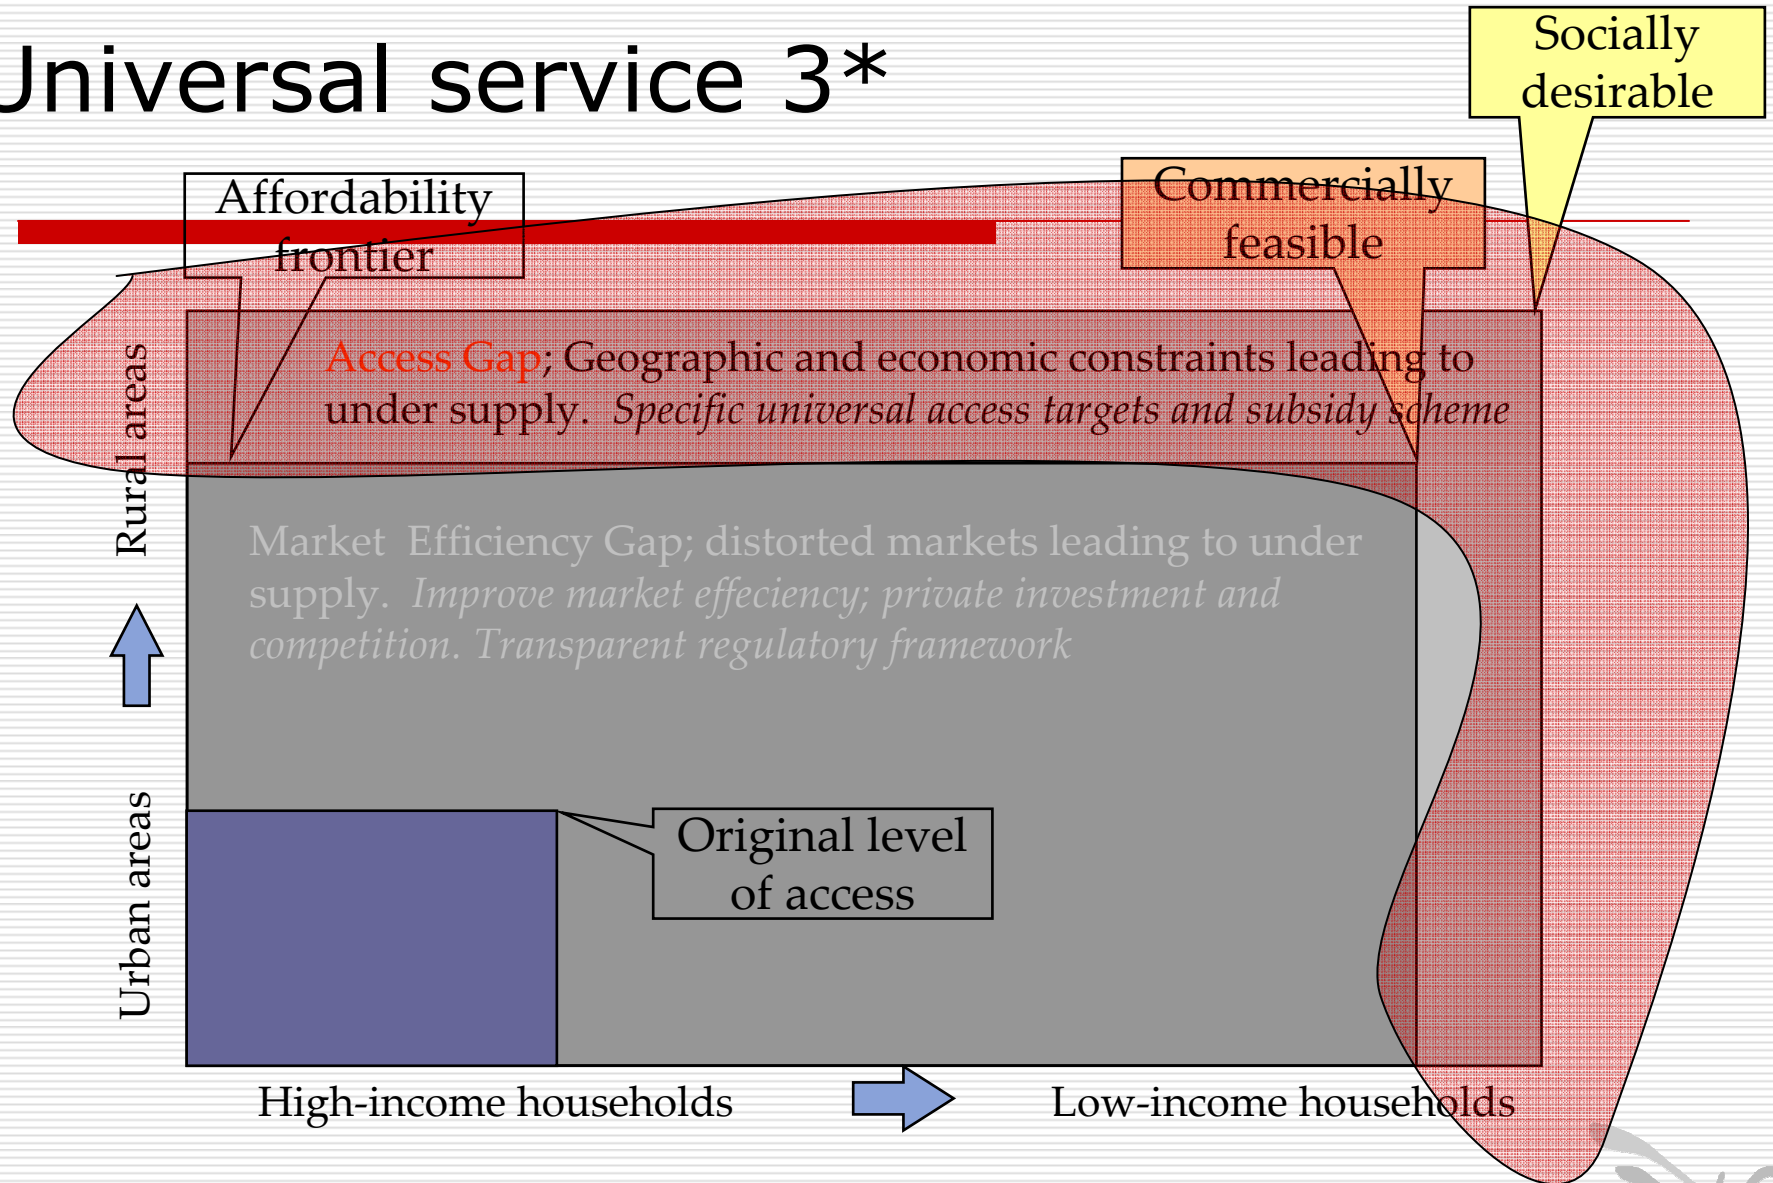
Universal service 3*

Socially desirable

Affordability frontier

Commercially feasible

Rural areas

Access Gap; Geographic and economic constraints leading to under supply. *Specific universal access targets and subsidy scheme*

Market Efficiency Gap; distorted markets leading to under supply. *Improve market effeciency; private investment and competition. Transparent regulatory framework*

Urban areas

Original level of access

High-income households

Low-income households